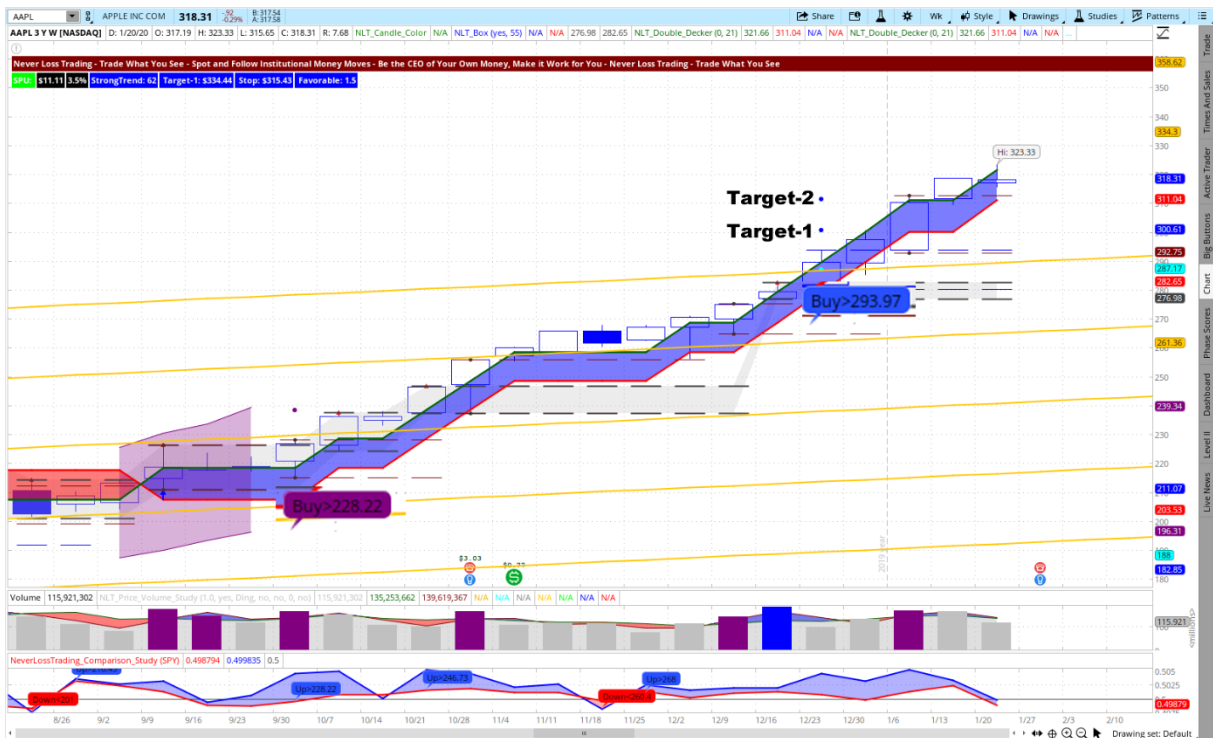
AAPL APPLE INC COM 318.31 -.92 -0.29% B: 317.54 A: 317.58

Share Wk Style Drawings Studies Patterns

AAPL 3 Y W [NASDAQ] D: 1/20/20 O: 317.19 H: 323.33 L: 315.65 C: 318.31 R: 7.68 NLT_Candle_Color N/A NLT_Box (yes, 55) N/A N/A 276.98 282.65 NLT_Double_Decker (0, 21) 321.66 311.04 N/A N/A NLT_Double_Decker (0, 21) 321.66 311.04 N/A N/A

Never Loss Trading - Trade What You See - Spot and Follow Institutional Money Moves - Be the CEO of Your Own Money, Make it Work for You - Never Loss Trading - Trade What You See

SPU: $11.11 3.5% StrongTrend: 62 Target-1: $334.44 Stop: $315.43 Favorable: 1.5

Hi: 323.33

Target-2

Target-1

Buy>293.97

Buy>228.22

$3.03

$0.77

2019 Year

358.62
350
340
334.3
330
318.31
311.04
300.61
292.75
287.17
282.65
276.98
270
261.36
250
239.34
230
220
211.07
203.53
200
196.31
188
182.85
180

Volume 115,921,302 NLT_Price_Volume_Study (1.0, yes, Ding, no, no, 0, no) 115,921,302 135,253,662 139,619,367 N/A N/A N/A N/A N/A N/A

115.921

<millions>

NeverLossTrading_Comparison_Study (SPY) 0.498794 0.499835 0.5

Down<201

Up>228.22

Up>246.73

Down<260.4

Up>266

0.505
0.5025
0.49879

8/26 9/2 9/9 9/16 9/23 9/30 10/7 10/14 10/21 10/28 11/4 11/11 11/18 11/25 12/2 12/9 12/16 12/23 12/30 1/6 1/13 1/20 1/27 2/3 2/10

Drawing set: Default

Trade Times And Sales Active Trader Big Buttons Chart Phase Scores Dashboard Level II Live News